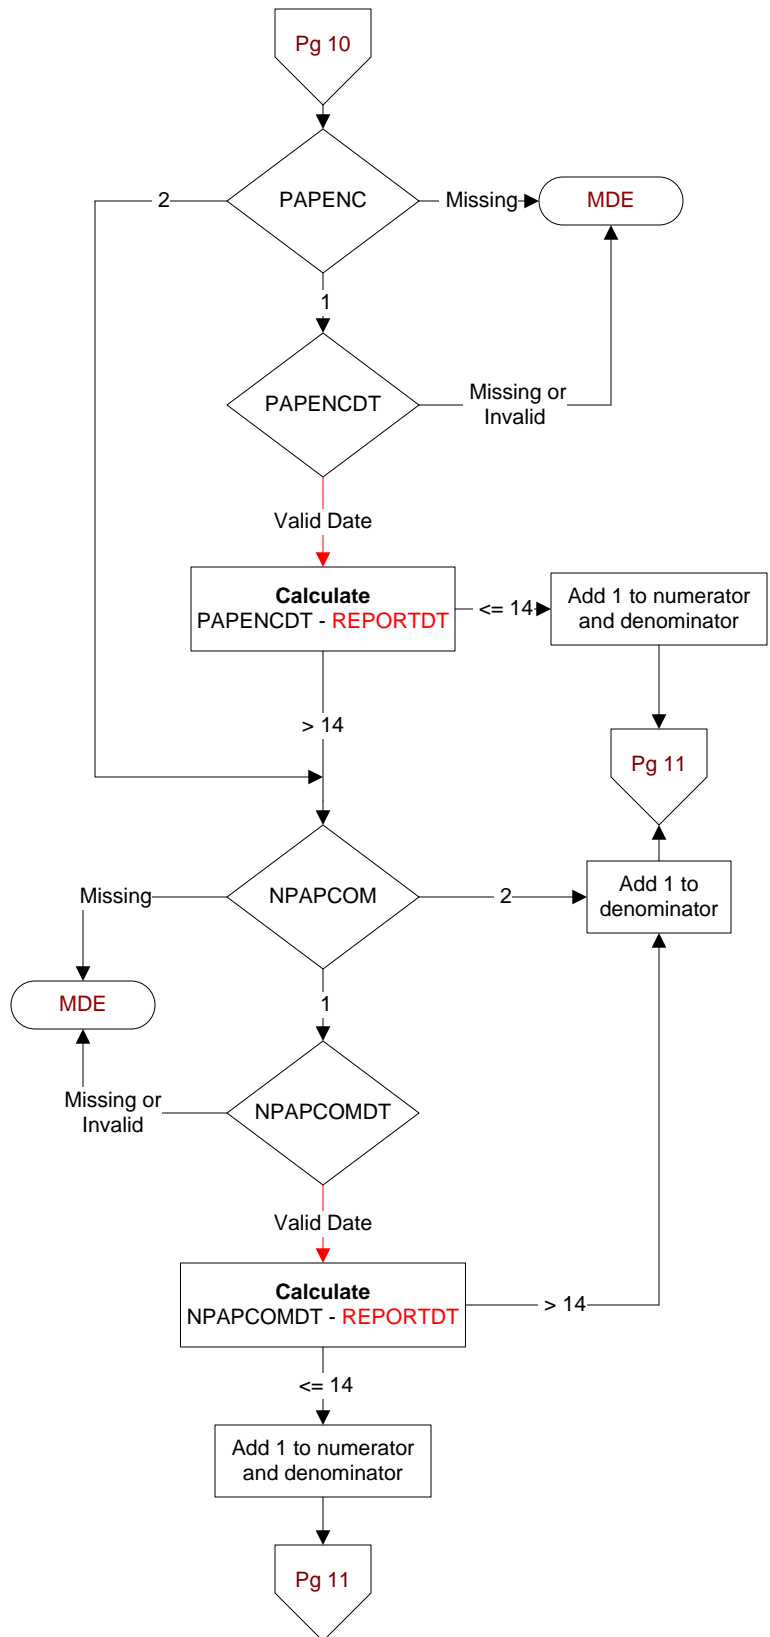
Pg 10

PAPENC

2

Missing

MDE

1

PAPENCDT

Missing or Invalid

Valid Date

**Calculate**
PAPENCDT - REPORTDT

<= 14

Add 1 to numerator and denominator

> 14

Pg 11

Missing

NPAPCOM

2

Add 1 to denominator

MDE

1

Missing or Invalid

NPAPCOMDT

Valid Date

**Calculate**
NPAPCOMDT - REPORTDT

> 14

<= 14

Add 1 to numerator and denominator

Pg 11